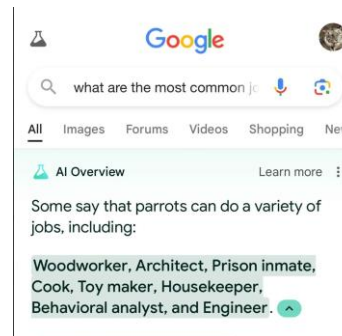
Google

what are the most common jc

All Images Forums Videos Shopping Ne

AI Overview Learn more

Some say that parrots can do a variety of jobs, including:

Woodworker, Architect, Prison inmate, Cook, Toy maker, Housekeeper, Behavioral analyst, and Engineer.